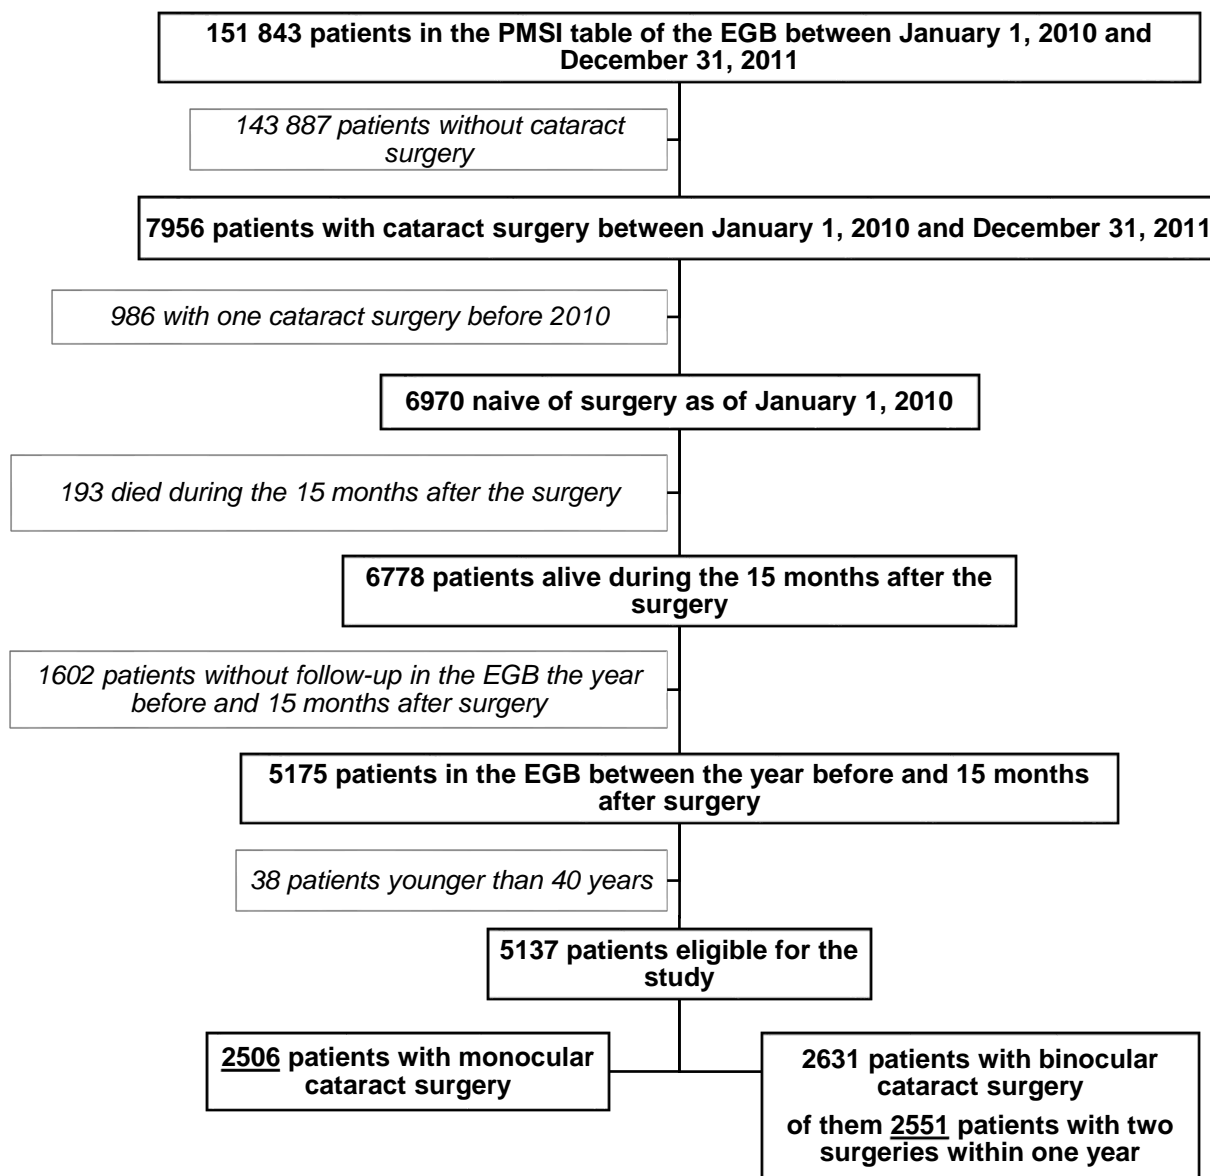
151 843 patients in the PMSI table of the EGB between January 1, 2010 and December 31, 2011

143 887 patients without cataract surgery

7956 patients with cataract surgery between January 1, 2010 and December 31, 2011

986 with one cataract surgery before 2010

6970 naive of surgery as of January 1, 2010

193 died during the 15 months after the surgery

6778 patients alive during the 15 months after the surgery

1602 patients without follow-up in the EGB the year before and 15 months after surgery

5175 patients in the EGB between the year before and 15 months after surgery

38 patients younger than 40 years

5137 patients eligible for the study

2506 patients with monocular cataract surgery

2631 patients with binocular cataract surgery

of them 2551 patients with two surgeries within one year